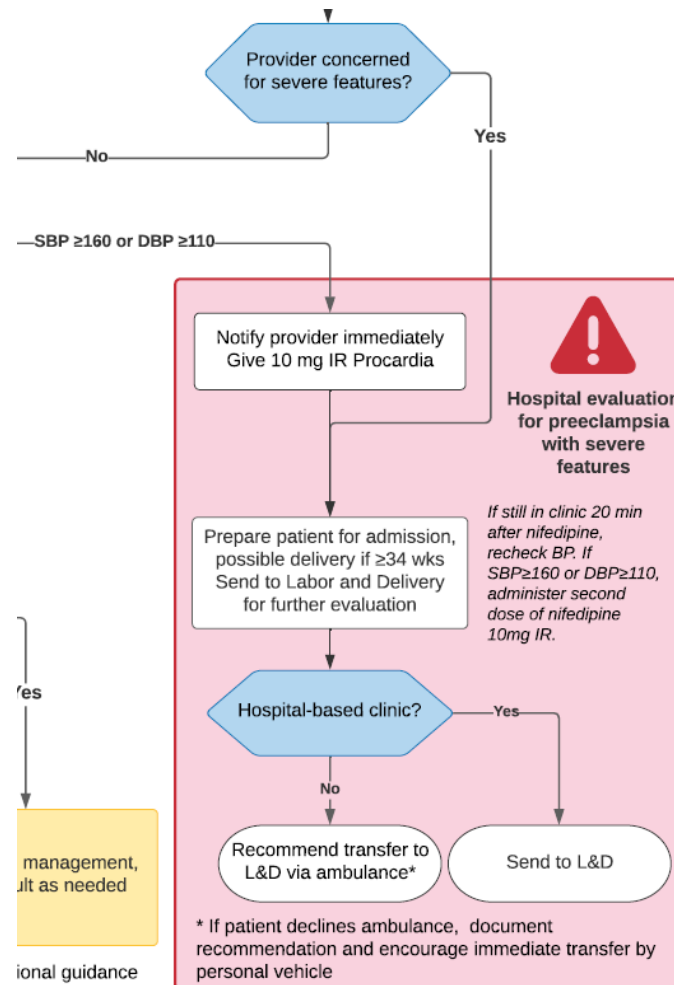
Provider concerned for severe features?

Yes

No

SBP ≥160 or DBP ≥110

Notify provider immediately
Give 10 mg IR Procardia

Hospital evaluation for preeclampsia with severe features

Prepare patient for admission, possible delivery if ≥34 wks
Send to Labor and Delivery for further evaluation

*If still in clinic 20 min after nifedipine, recheck BP. If SBP≥160 or DBP≥110, administer second dose of nifedipine 10mg IR.*

Yes

Hospital-based clinic?

Yes

No

management, ult as needed

Recommend transfer to L&D via ambulance*

Send to L&D

* If patient declines ambulance, document recommendation and encourage immediate transfer by personal vehicle

ional guidance